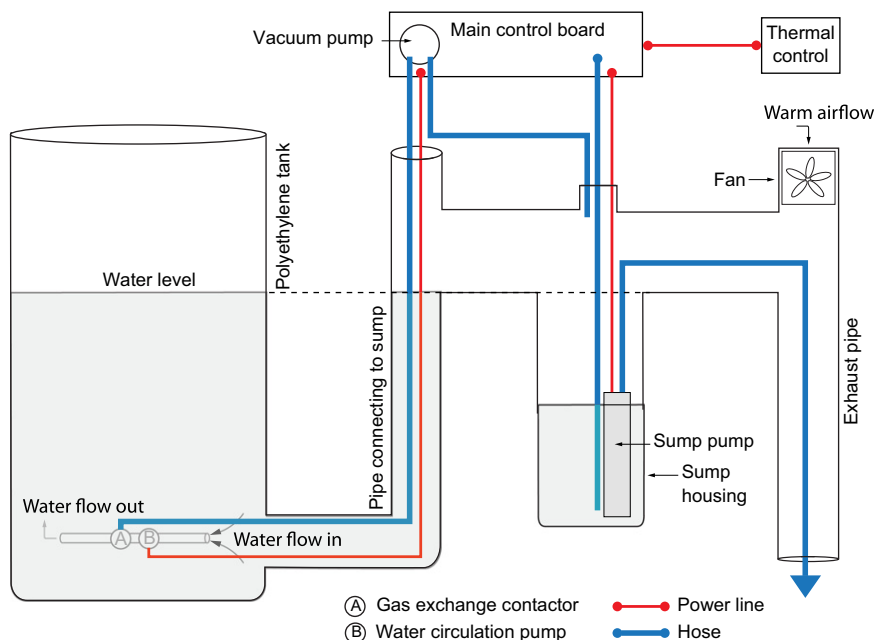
Vacuum pump
Main control board
Thermal control
Warm airflow
Fan
Polyethylene tank
Water level
Pipe connecting to sump
Exhaust pipe
Sump pump
Sump housing
Water flow out
A B
Water flow in
Ⓐ Gas exchange contactor
Ⓑ Water circulation pump
Power line
Hose